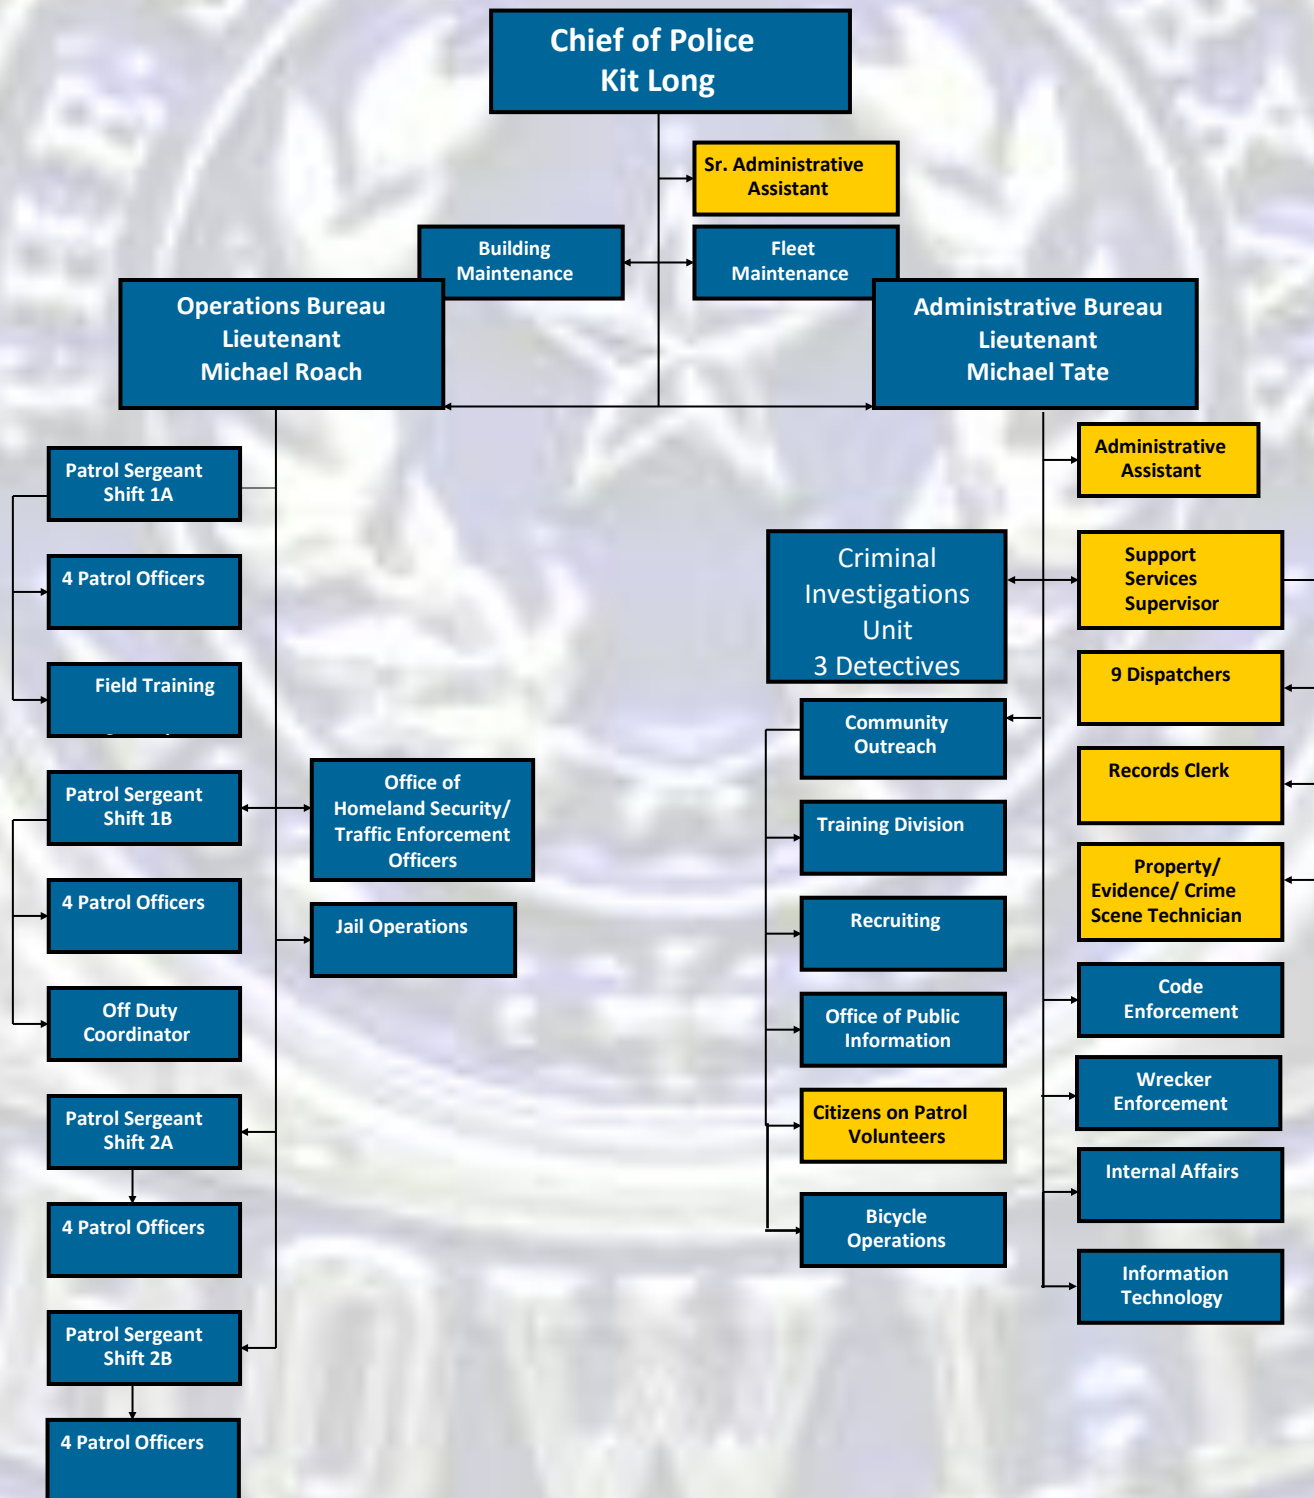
Chief of Police
Kit Long

Sr. Administrative Assistant

Building Maintenance

Fleet Maintenance

Operations Bureau
Lieutenant
Michael Roach

Administrative Bureau
Lieutenant
Michael Tate

Patrol Sergeant Shift 1A

4 Patrol Officers

Field Training

Patrol Sergeant Shift 1B

4 Patrol Officers

Off Duty Coordinator

Patrol Sergeant Shift 2A

4 Patrol Officers

Patrol Sergeant Shift 2B

4 Patrol Officers

Office of Homeland Security/ Traffic Enforcement Officers

Jail Operations

Administrative Assistant

Criminal Investigations Unit
3 Detectives

Support Services Supervisor

9 Dispatchers

Records Clerk

Property/ Evidence/ Crime Scene Technician

Community Outreach

Training Division

Recruiting

Office of Public Information

Citizens on Patrol Volunteers

Bicycle Operations

Code Enforcement

Wrecker Enforcement

Internal Affairs

Information Technology